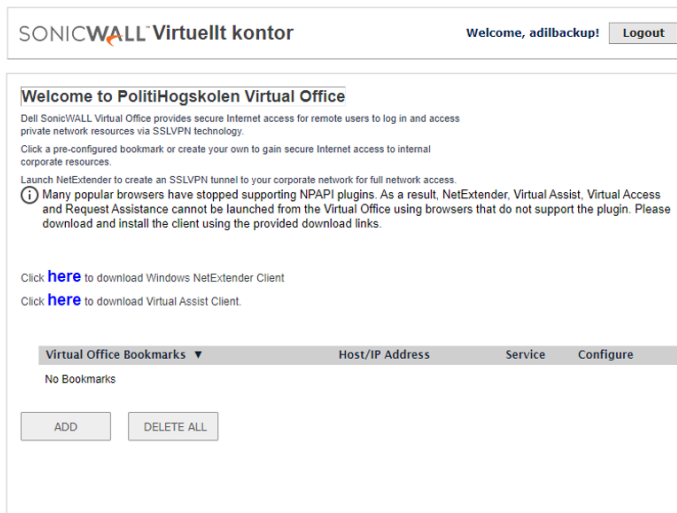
SONICWALL Virtuellt kontor

Welcome, adilbackup!

Logout

Welcome to PolitiHogskolen Virtual Office

Dell SonicWALL Virtual Office provides secure Internet access for remote users to log in and access private network resources via SSLVPN technology.

Click a pre-configured bookmark or create your own to gain secure Internet access to internal corporate resources.

Launch NetExtender to create an SSLVPN tunnel to your corporate network for full network access.

Many popular browsers have stopped supporting NPAPI plugins. As a result, NetExtender, Virtual Assist, Virtual Access and Request Assistance cannot be launched from the Virtual Office using browsers that do not support the plugin. Please download and install the client using the provided download links.

Click here to download Windows NetExtender Client

Click here to download Virtual Assist Client.

| Virtual Office Bookmarks ▼ | Host/IP Address | Service | Configure |
|---|---|---|---|
| No Bookmarks | | | |

ADD

DELETE ALL